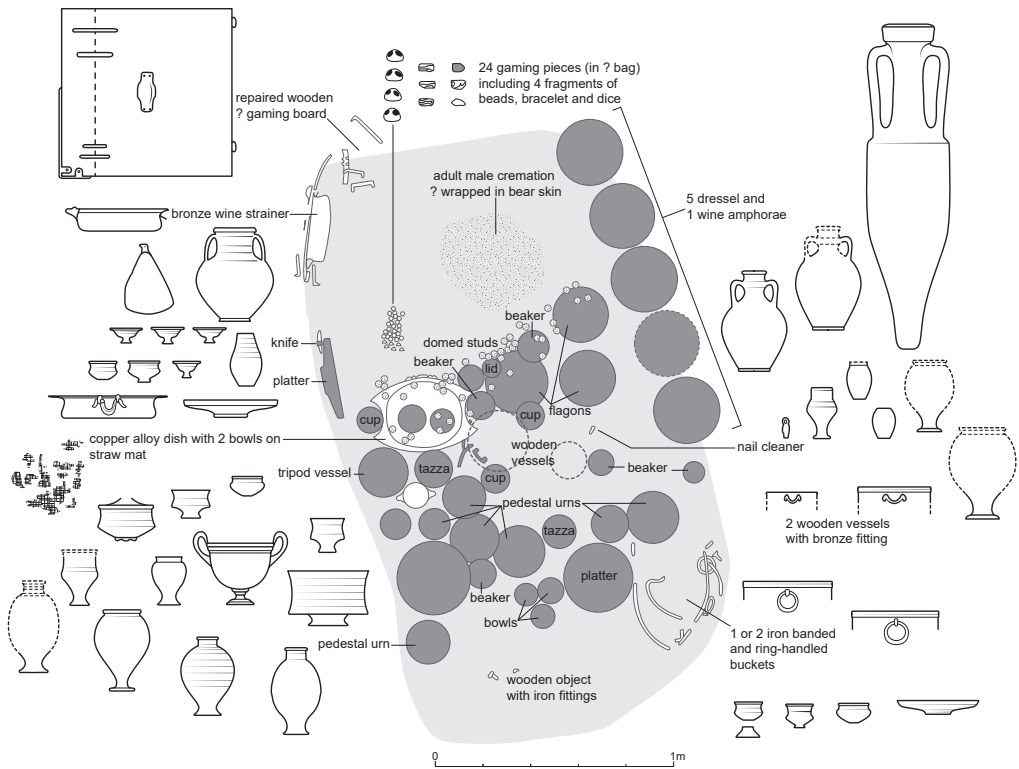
24 gaming pieces (in ? bag) including 4 fragments of beads, bracelet and dice

repaired wooden ? gaming board

adult male cremation ? wrapped in bear skin

5 dressel and 1 wine amphorae

bronze wine strainer

beaker

domed studs

beaker

lid

knife

platter

cup

cup

flagons

copper alloy dish with 2 bowls on straw mat

wooden vessels

nail cleaner

tripod vessel

tazza

cup

beaker

beaker

pedestal urns

tazza

2 wooden vessels with bronze fitting

platter

beaker

bowls

1 or 2 iron banded and ring-handled buckets

pedestal urn

wooden object with iron fittings

0

1m